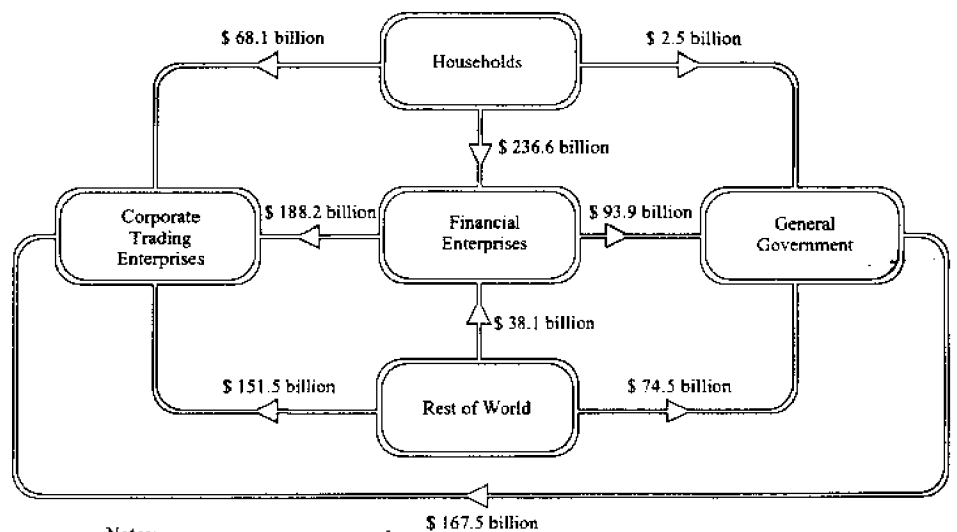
$ 68.1 billion

Households

$ 2.5 billion

$ 236.6 billion

Corporate Trading Enterprises

$ 188.2 billion

Financial Enterprises

$ 93.9 billion

General Government

$ 38.1 billion

$ 151.5 billion

Rest of World

$ 74.5 billion

$ 167.5 billion

Notes: